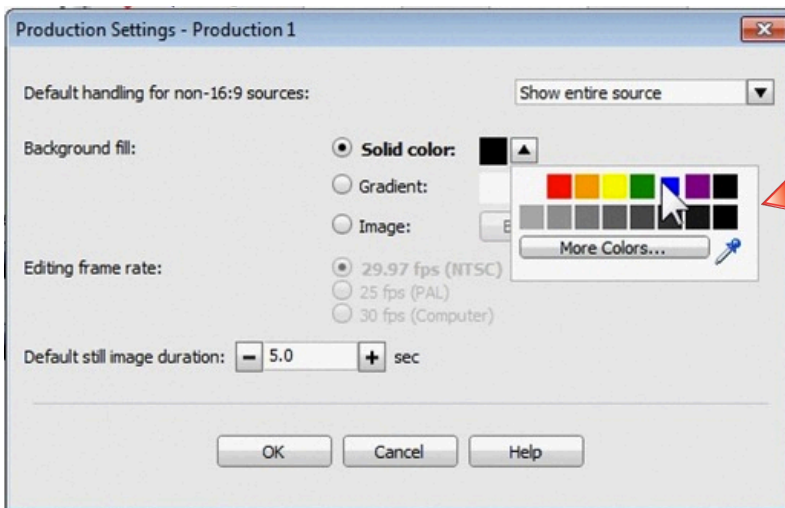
Production Settings - Production 1

Default handling for non-16:9 sources:

Show entire source

Background fill:

Solid color:

Gradient:

Image:

E

More Colors...

Editing frame rate:

29.97 fps (NTSC)

25 fps (PAL)

30 fps (Computer)

Default still image duration: − 5.0 + sec

OK

Cancel

Help